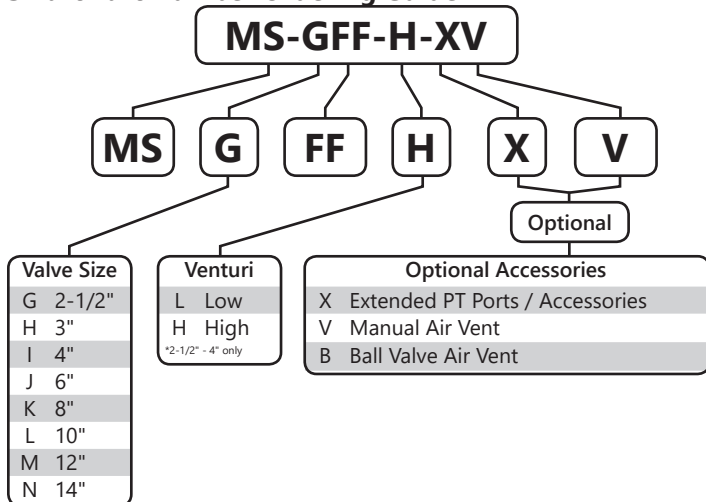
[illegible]

MS-GFF-H-XV

MS G FF H X V

Optional

| Valve Size | |
|---|---|
| G | 2-1/2" |
| H | 3" |
| I | 4" |
| J | 6" |
| K | 8" |
| L | 10" |
| M | 12" |
| N | 14" |

| Venturi | |
|---|---|
| L | Low |
| H | High |

*2-1/2" - 4" only

| Optional Accessories | |
|---|---|
| X | Extended PT Ports / Accessories |
| V | Manual Air Vent |
| B | Ball Valve Air Vent |